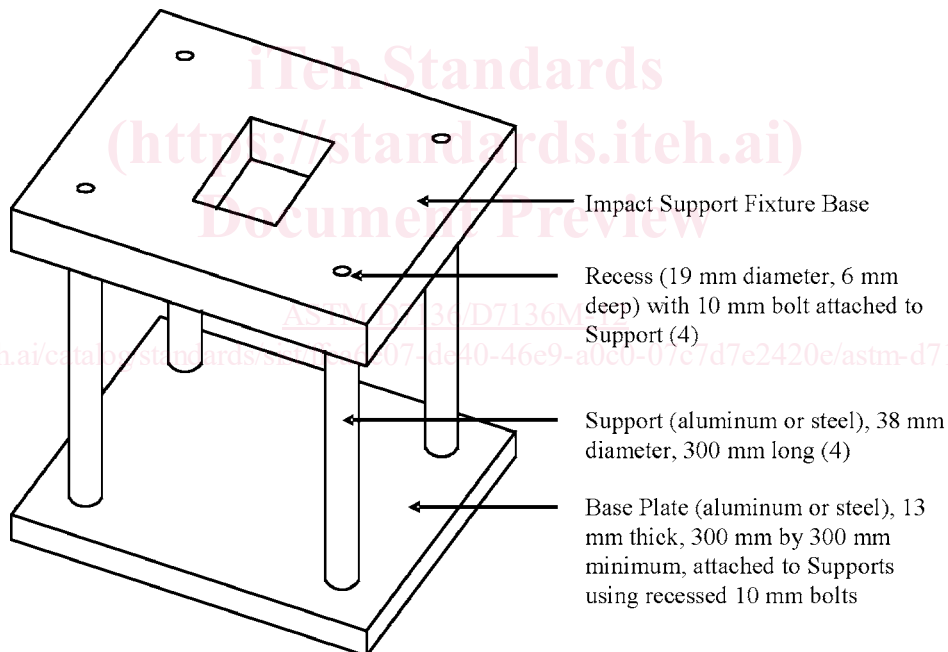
iTeh Standards
(https://standards.iteh.ai)
Document Preview

Impact Support Fixture Base

Recess (19 mm diameter, 6 mm deep) with 10 mm bolt attached to Support (4)

ASTM D7136/D7136M

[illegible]h.ai/catalog/standards/s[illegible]07-dc40-46e9-a0c0-07c7d7e2420e/astm-d7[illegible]

Support (aluminum or steel), 38 mm diameter, 300 mm long (4)

Base Plate (aluminum or steel), 13 mm thick, 300 mm by 300 mm minimum, attached to Supports using recessed 10 mm bolts